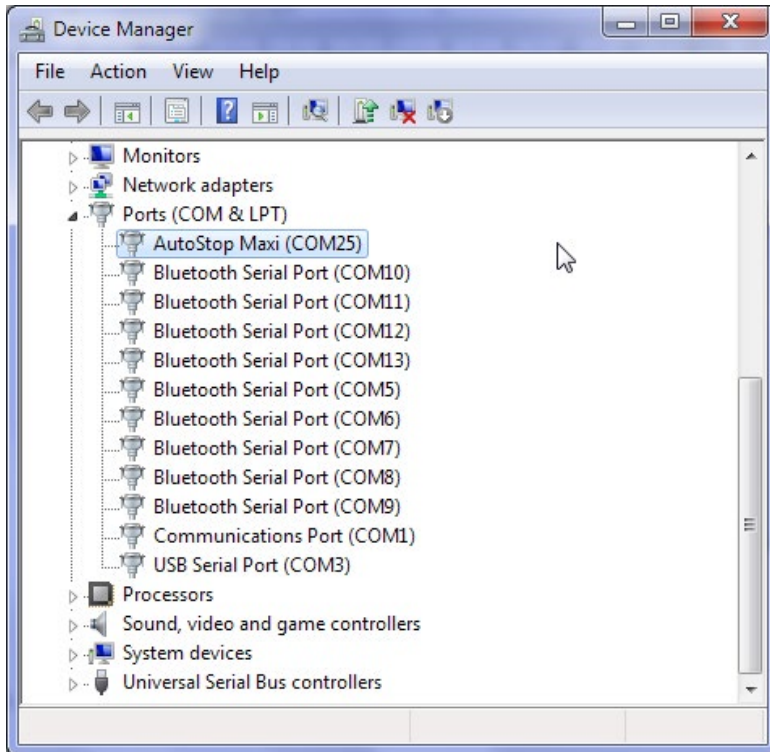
Device Manager

File Action View Help

Monitors
Network adapters
Ports (COM & LPT)
AutoStop Maxi (COM25)
Bluetooth Serial Port (COM10)
Bluetooth Serial Port (COM11)
Bluetooth Serial Port (COM12)
Bluetooth Serial Port (COM13)
Bluetooth Serial Port (COM5)
Bluetooth Serial Port (COM6)
Bluetooth Serial Port (COM7)
Bluetooth Serial Port (COM8)
Bluetooth Serial Port (COM9)
Communications Port (COM1)
USB Serial Port (COM3)
Processors
Sound, video and game controllers
System devices
Universal Serial Bus controllers